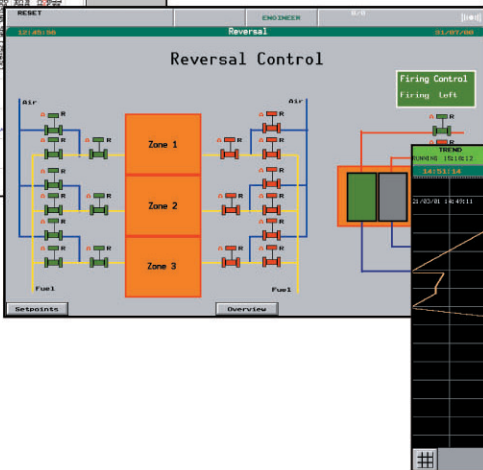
RESET

ENGINEER

0/0

12:45:56

Reversal

31/07/00

Reversal Control

Firing Control
Firing left

Air

Air

A R

Zone 1

Zone 2

Zone 3

Fuel

Fuel

TREND

RUNNING 15:18:12

14:51:14

21/03/01 14:49:11

Setpoints

Overview